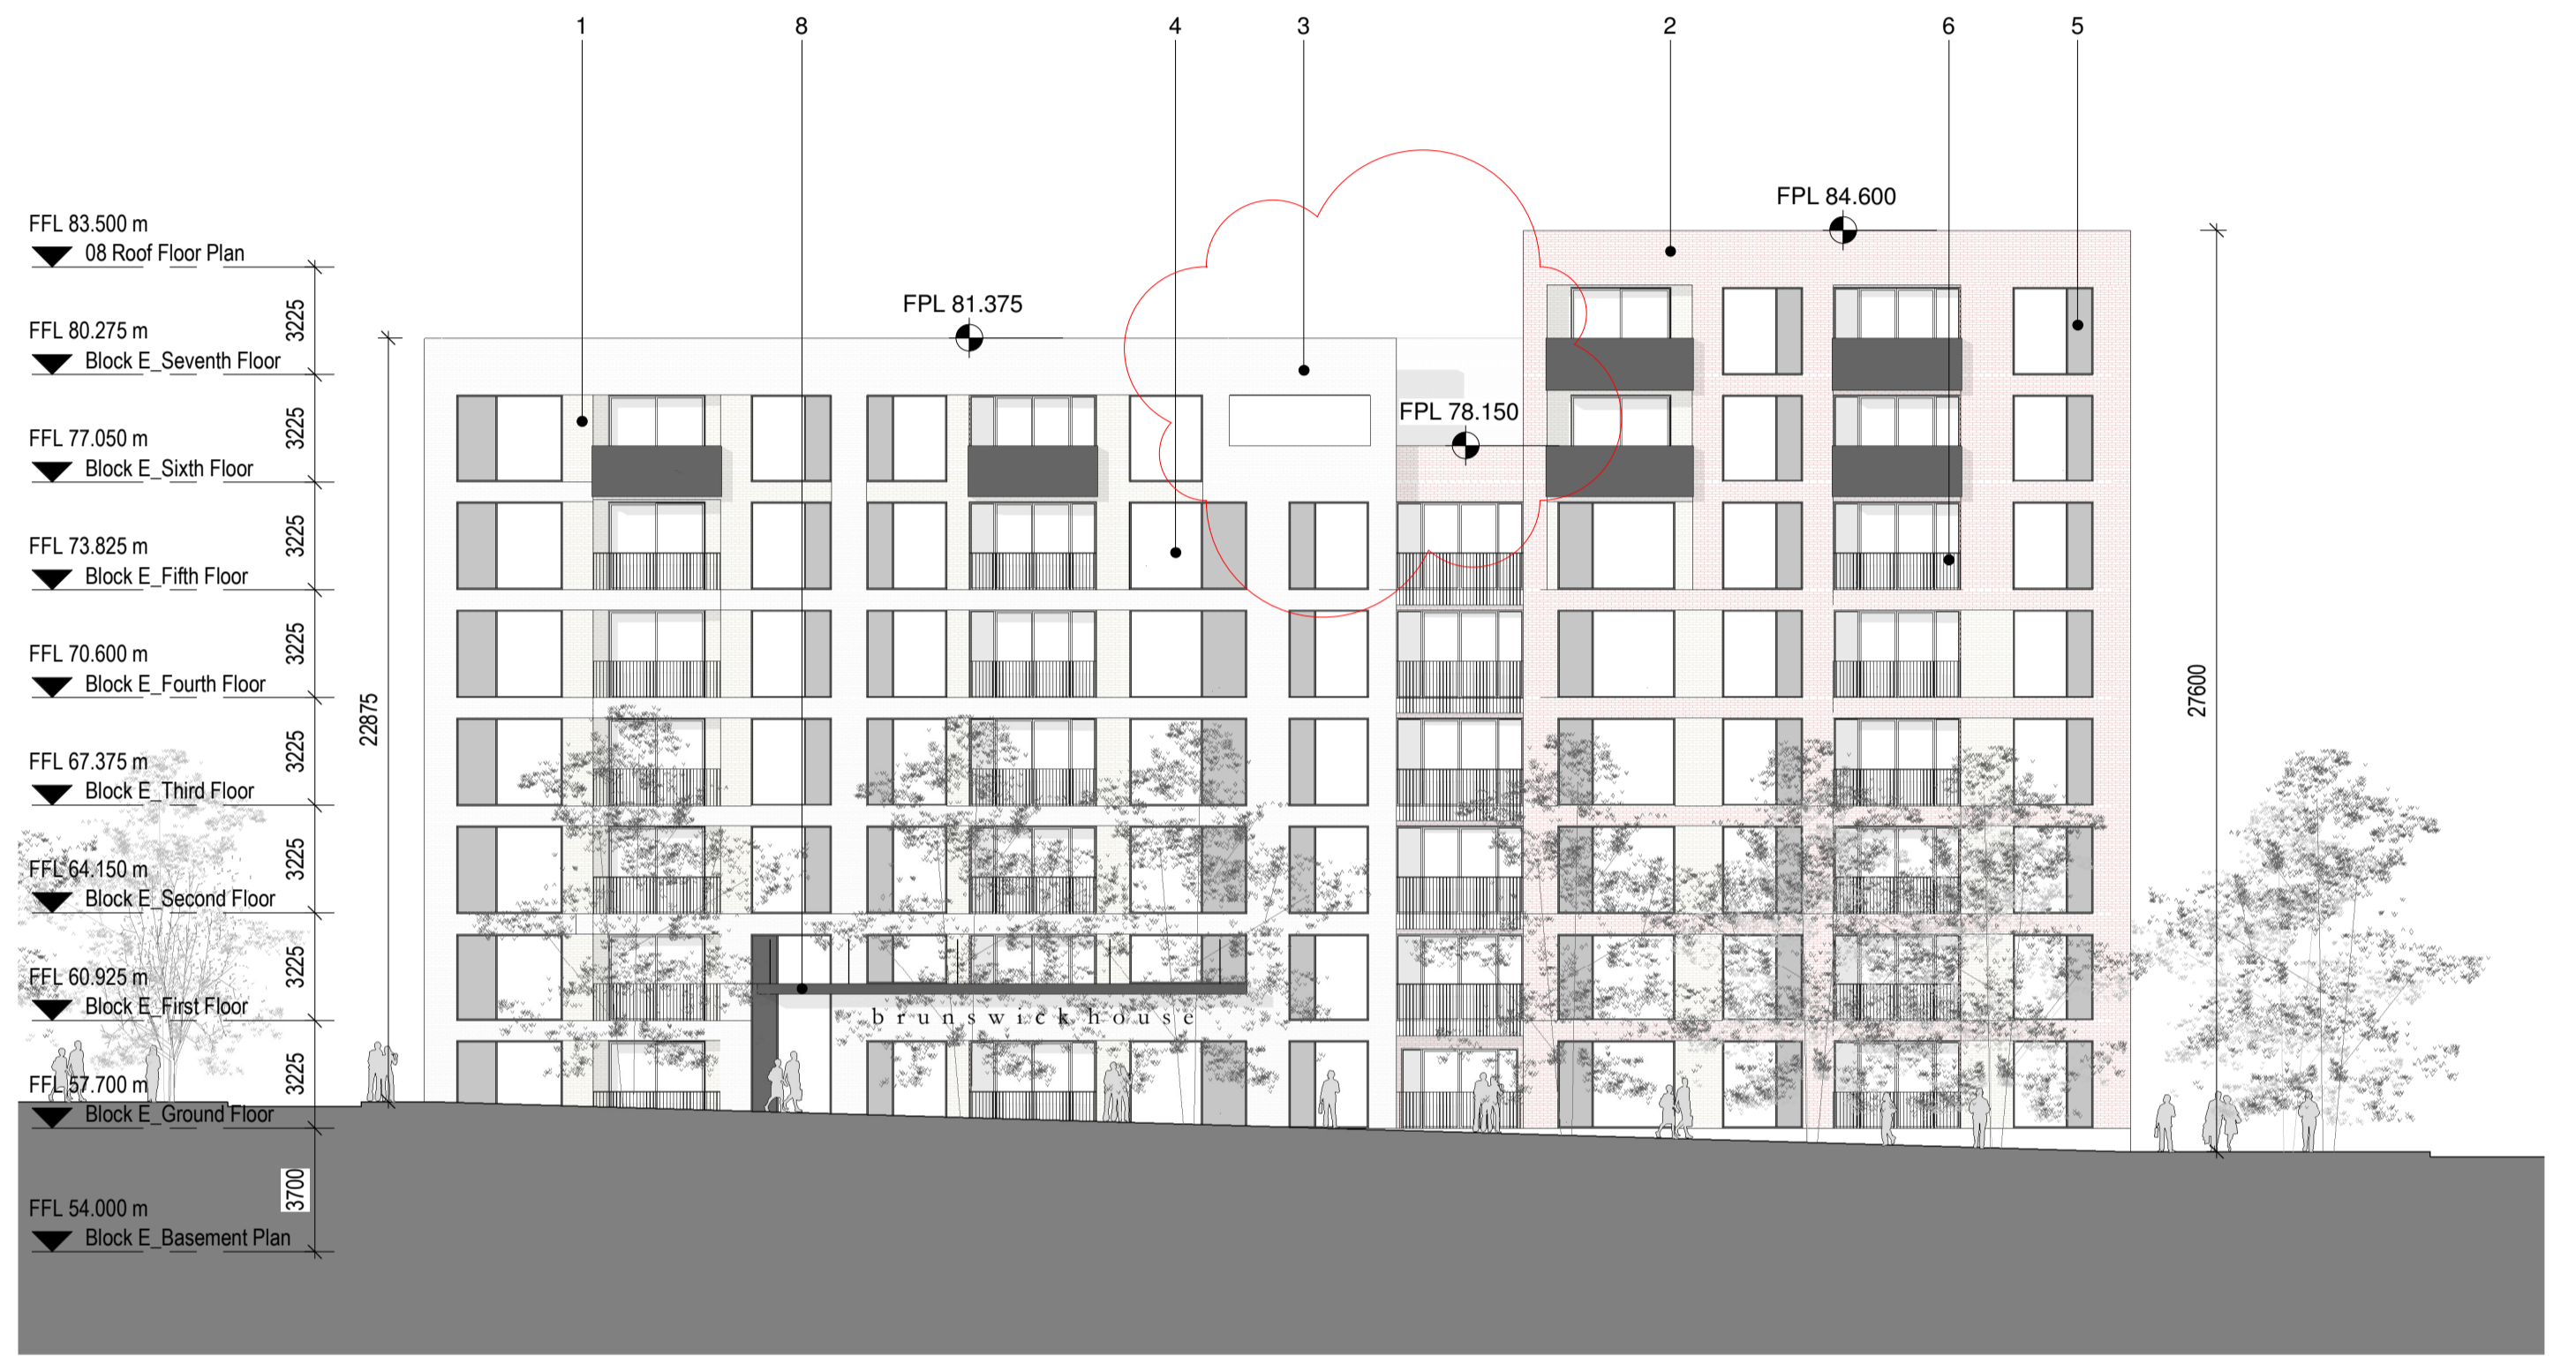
1 8 4 3 2 6 5

FPL 84.600

FPL 81.375

FPL 78.150

FFL 83.500 m
08 Roof Floor Plan

3225

FFL 80.275 m
Block E_Seventh Floor

3225

FFL 77.050 m
Block E_Sixth Floor

3225

FFL 73.825 m
Block E_Fifth Floor

3225

FFL 70.600 m
Block E_Fourth Floor

3225

FFL 67.375 m
Block E_Third Floor

3225

FFL 64.150 m
Block E_Second Floor

3225

FFL 60.925 m
Block E_First Floor

3225

FFL 57.700 m
Block E_Ground Floor

3700

FFL 54.000 m
Block E_Basement Plan

22875

27600

b r u n s w i c k h o u s e